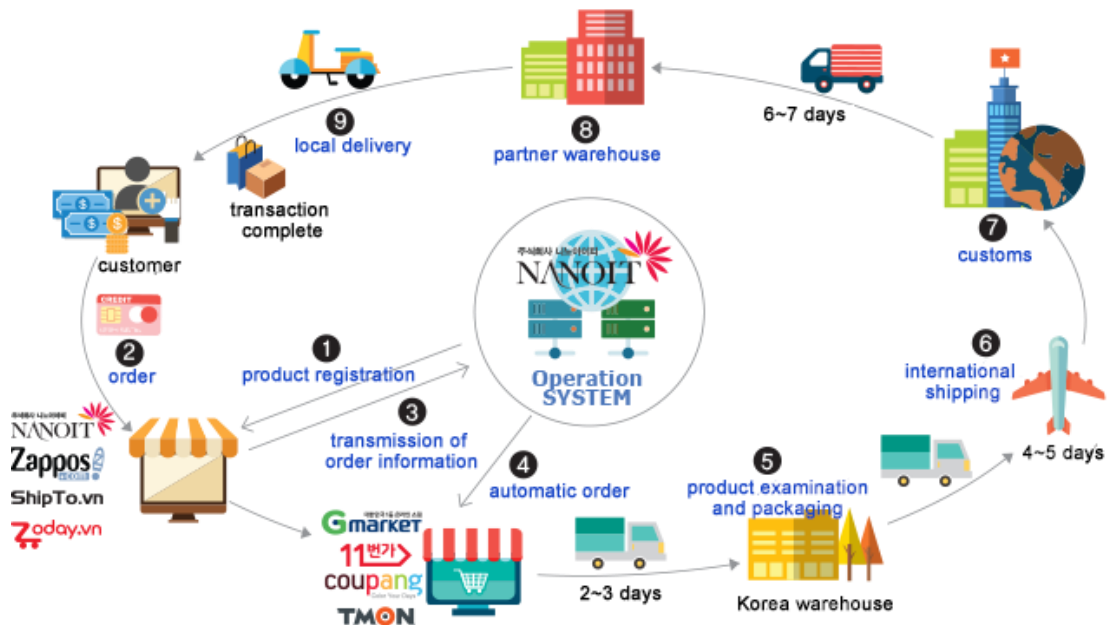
9 local delivery

transaction complete

8 partner warehouse

6~7 days

7 customs

customer

CREDIT

2 order

주식회사 나노아이티
NANOIT

Operation SYSTEM

1 product registration

3 transmission of order information

4 automatic order

6 international shipping

4~5 days

5 product examination and packaging

주식회사 나노아이티
NANOIT
Zappos .com
ShipTo.vn
Zoday.vn

Gmarket
11번가
coupang
TMON

2~3 days

Korea warehouse